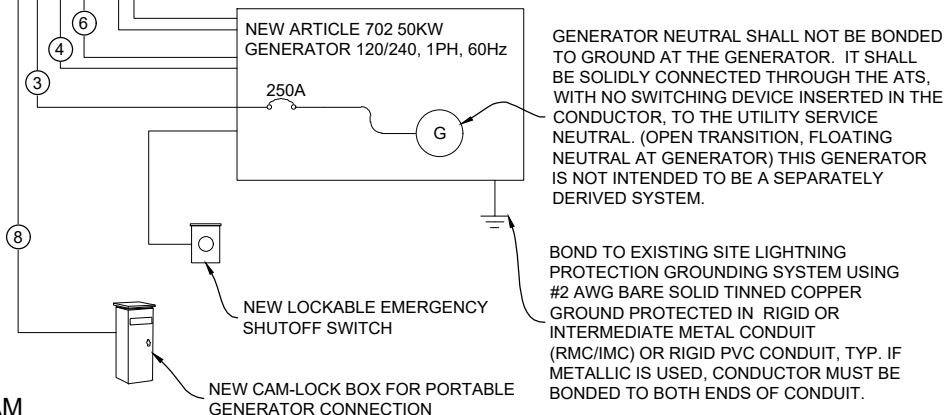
6

4

3

8

NEW ARTICLE 702 50KW GENERATOR 120/240, 1PH, 60Hz

250A

G

GENERATOR NEUTRAL SHALL NOT BE BONDED TO GROUND AT THE GENERATOR. IT SHALL BE SOLIDLY CONNECTED THROUGH THE ATS, WITH NO SWITCHING DEVICE INSERTED IN THE CONDUCTOR, TO THE UTILITY SERVICE NEUTRAL. (OPEN TRANSITION, FLOATING NEUTRAL AT GENERATOR) THIS GENERATOR IS NOT INTENDED TO BE A SEPARATELY DERIVED SYSTEM.

BOND TO EXISTING SITE LIGHTNING PROTECTION GROUNDING SYSTEM USING #2 AWG BARE SOLID TINNED COPPER GROUND PROTECTED IN RIGID OR INTERMEDIATE METAL CONDUIT (RMC/IMC) OR RIGID PVC CONDUIT, TYP. IF METALLIC IS USED, CONDUCTOR MUST BE BONDED TO BOTH ENDS OF CONDUIT.

NEW LOCKABLE EMERGENCY SHUTOFF SWITCH

NEW CAM-LOCK BOX FOR PORTABLE GENERATOR CONNECTION

AM